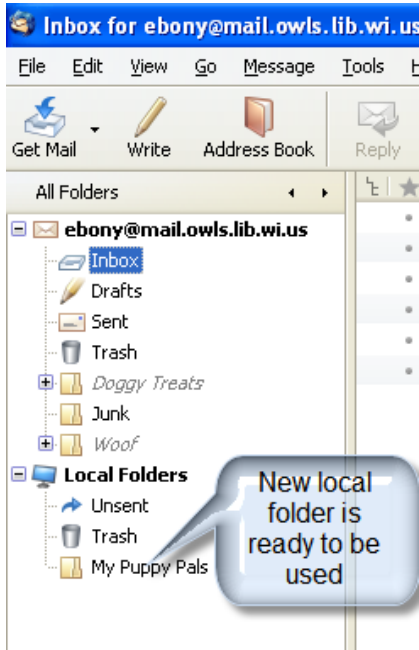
Inbox for ebony@mail.owls.lib.wi.us

File Edit View Go Message Tools H

Get Mail Write Address Book Reply

All Folders

ebony@mail.owls.lib.wi.us
Inbox
Drafts
Sent
Trash
Doggy Treats
Junk
Woof
Local Folders
Unsent
Trash
My Puppy Pals

New local folder is ready to be used